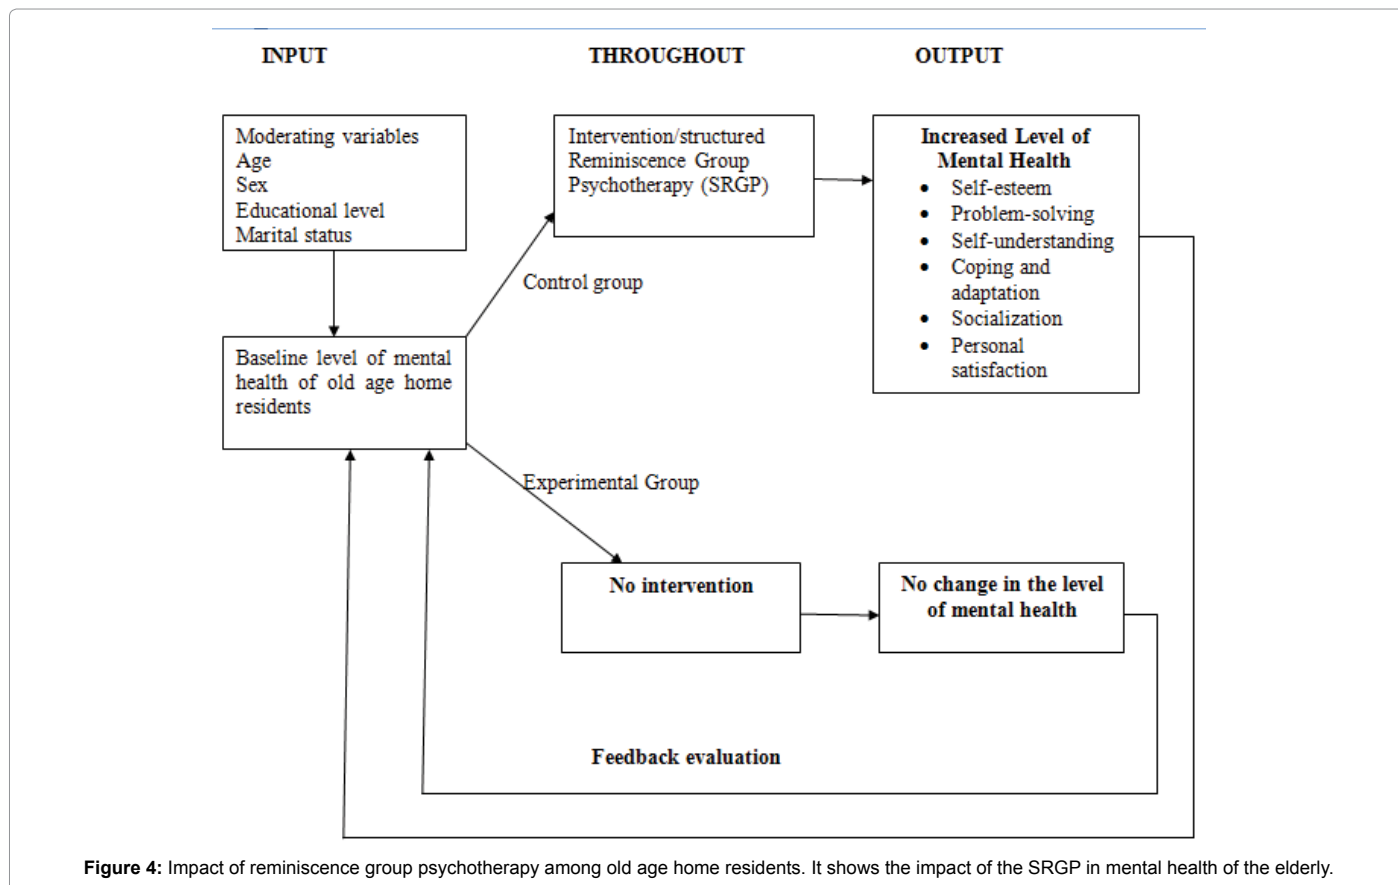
INPUT

THROUGHOUT

OUTPUT

Moderating variables
Age
Sex
Educational level
Marital status

Intervention/structured Reminiscence Group Psychotherapy (SRGP)

Increased Level of Mental Health
- Self-esteem
- Problem-solving
- Self-understanding
- Coping and adaptation
- Socialization
- Personal satisfaction

Control group

Baseline level of mental health of old age home residents

Experimental Group

No intervention

No change in the level of mental health

Feedback evaluation

**Figure 4:** Impact of reminiscence group psychotherapy among old age home residents. It shows the impact of the SRGP in mental health of the elderly.